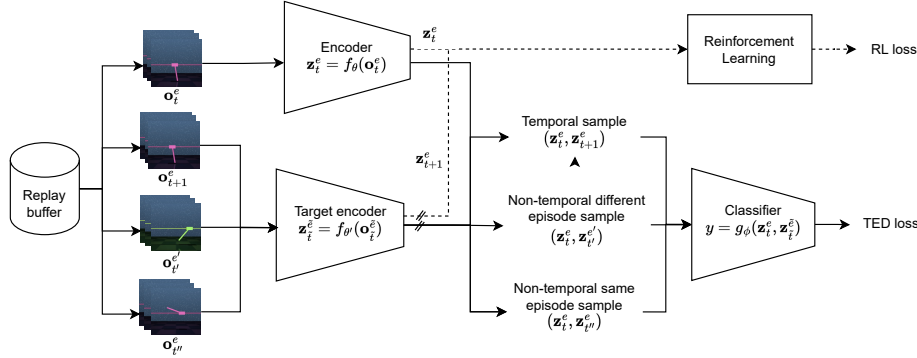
Replay buffer

$\mathbf{o}_t^e$

$\mathbf{o}_{t+1}^e$

$\mathbf{o}_{t'}^{e'}$

$\mathbf{o}_{t''}^e$

Encoder
$\mathbf{z}_t^e = f_\theta(\mathbf{o}_t^e)$

$\mathbf{z}_t^e$

$\mathbf{z}_{t+1}^e$

Target encoder
$\mathbf{z}_{\tilde{t}}^{\tilde{e}} = f_{\theta'}(\mathbf{o}_{\tilde{t}}^{\tilde{e}})$

Reinforcement Learning

RL loss

Temporal sample
$(\mathbf{z}_t^e, \mathbf{z}_{t+1}^e)$

Non-temporal different episode sample
$(\mathbf{z}_t^e, \mathbf{z}_{t'}^{e'})$

Non-temporal same episode sample
$(\mathbf{z}_t^e, \mathbf{z}_{t''}^e)$

Classifier
$y = g_\phi(\mathbf{z}_t^e, \mathbf{z}_{\tilde{t}}^{\tilde{e}})$

TED loss